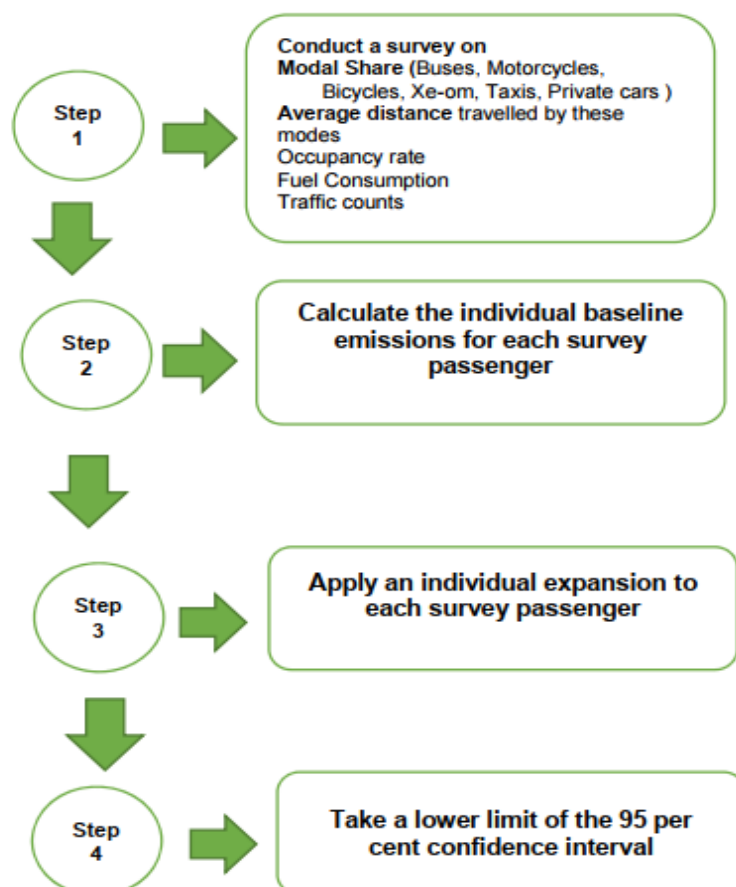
Step 1

Conduct a survey on
Modal Share (Buses, Motorcycles, Bicycles, Xe-om, Taxis, Private cars )
Average distance travelled by these modes
Occupancy rate
Fuel Consumption
Traffic counts

Step 2

Calculate the individual baseline emissions for each survey passenger

Step 3

Apply an individual expansion to each survey passenger

Step 4

Take a lower limit of the 95 per cent confidence interval